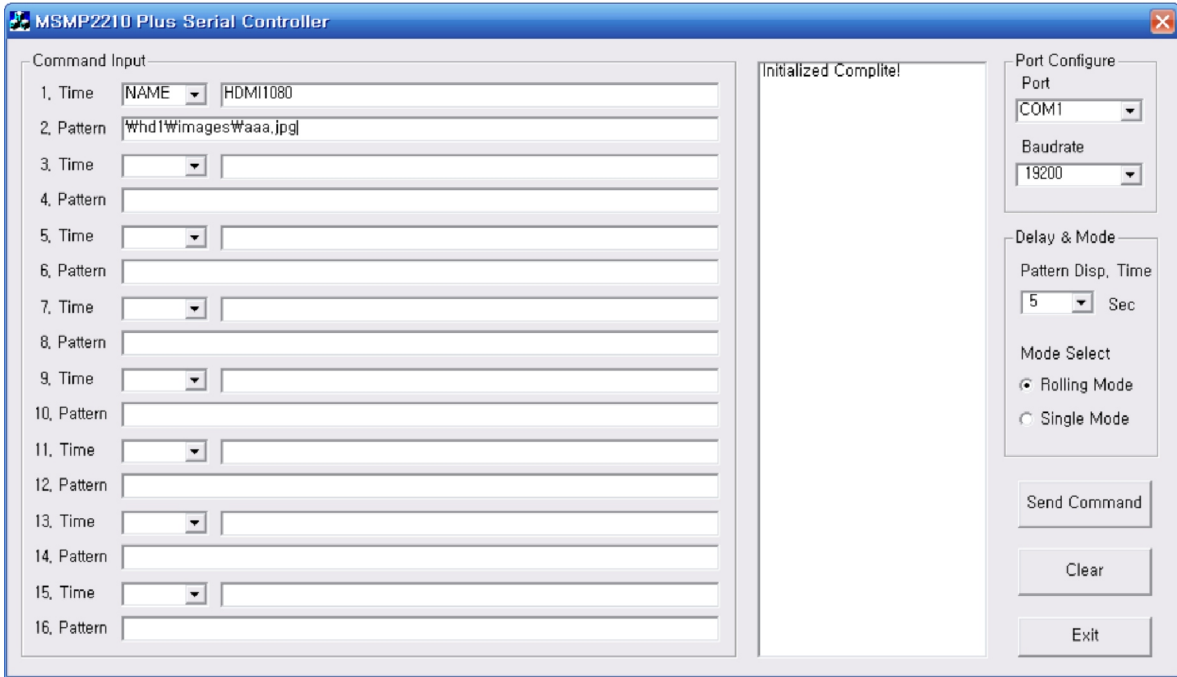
MSMP2210 Plus Serial Controller

Command Input

1. Time NAME HDMI1080

2. Pattern ₩hd1₩images₩aaa.jpg

3. Time

4. Pattern

5. Time

6. Pattern

7. Time

8. Pattern

9. Time

10. Pattern

11. Time

12. Pattern

13. Time

14. Pattern

15. Time

16. Pattern

Initialized Complite!

Port Configure
Port
COM1
Baudrate
19200

Delay & Mode
Pattern Disp. Time
5 Sec

Mode Select
Rolling Mode
Single Mode

Send Command

Clear

Exit